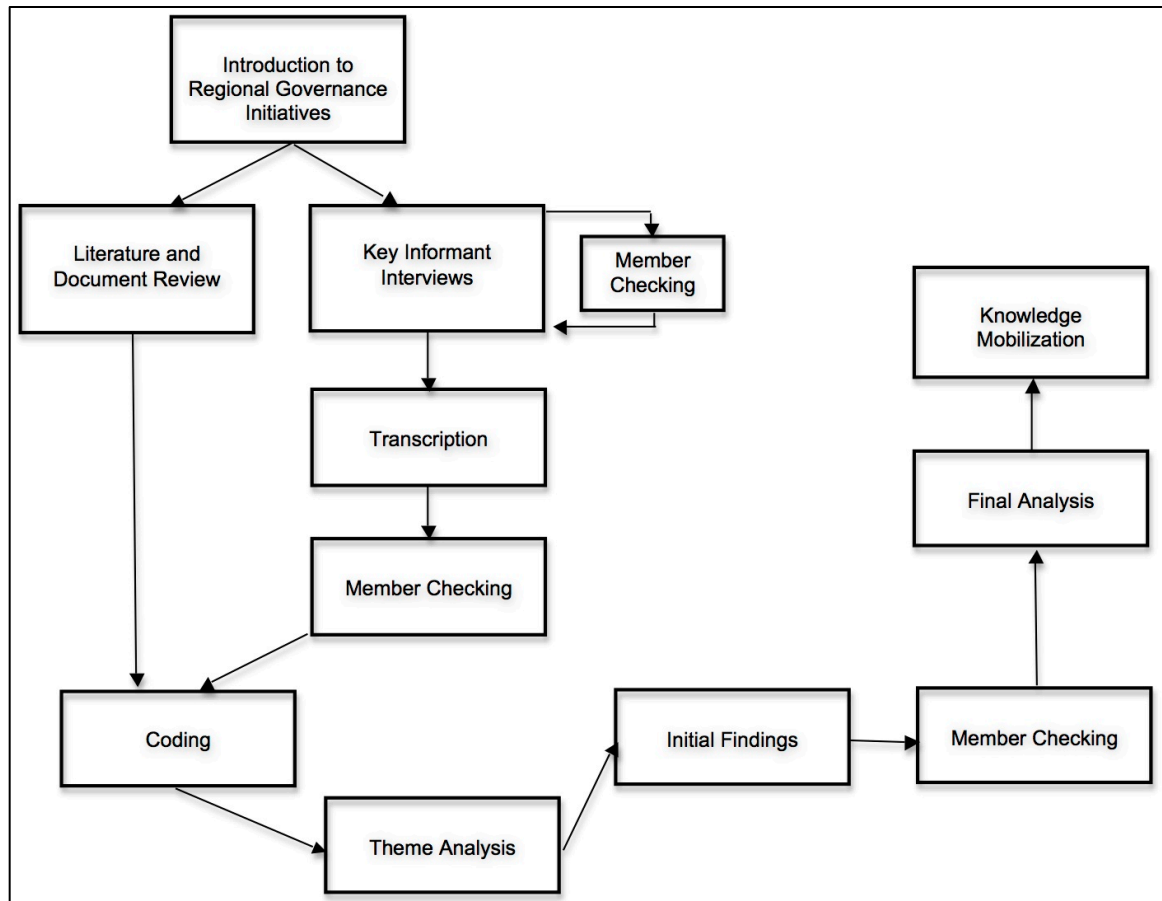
Introduction to Regional Governance Initiatives

Literature and Document Review

Key Informant Interviews

Member Checking

Knowledge Mobilization

Transcription

Final Analysis

Member Checking

Coding

Initial Findings

Member Checking

Theme Analysis